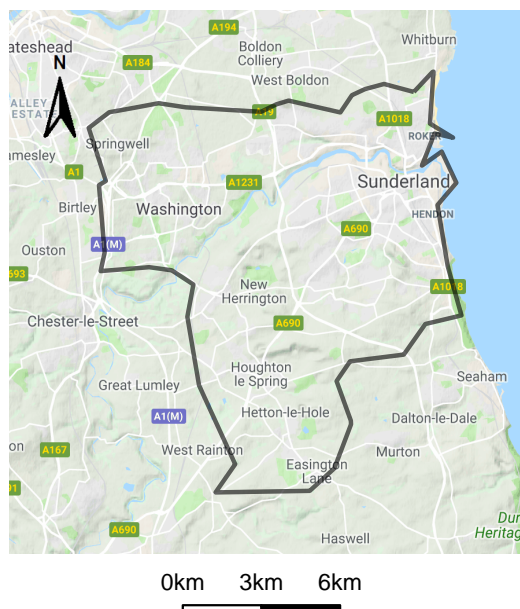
ateshead
A194
Boldon Colliery
Whitburn
N
A184
West Boldon
ALLEY ESTATE
A19
A1018
ROKER
Springwell
amesley
A1
A1231
Sunderland
Birtley
Washington
HENDON
A690
Ouston
A1(M)
593
New Herrington
A1018
Chester-le-Street
A690
Houghton le Spring
Seaham
Great Lumley
A1(M)
Hetton-le-Hole
Dalton-le-Dale
A167
West Rainton
Murton
Easington Lane
Dur Heritag
A690
Haswell
0km
3km
6km